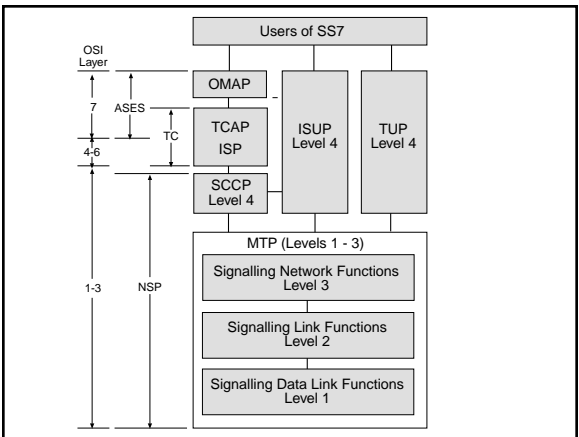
Users of SS7

OSI Layer

7

4-6

1-3

ASES

TC

NSP

OMAP

TCAP
ISP

SCCP
Level 4

ISUP
Level 4

TUP
Level 4

MTP (Levels 1 - 3)

Signalling Network Functions
Level 3

Signalling Link Functions
Level 2

Signalling Data Link Functions
Level 1